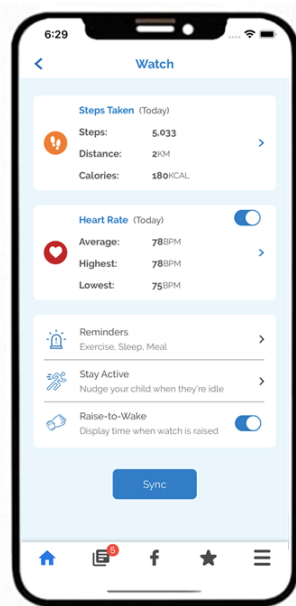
6:29

Watch

Steps Taken (Today)
Steps: 5,033
Distance: 2KM
Calories: 180KCAL

Heart Rate (Today)
Average: 78BPM
Highest: 78BPM
Lowest: 75BPM

Reminders
Exercise, Sleep, Meal

Stay Active
Nudge your child when they're idle

Raise-to-Wake
Display time when watch is raised

Sync

5